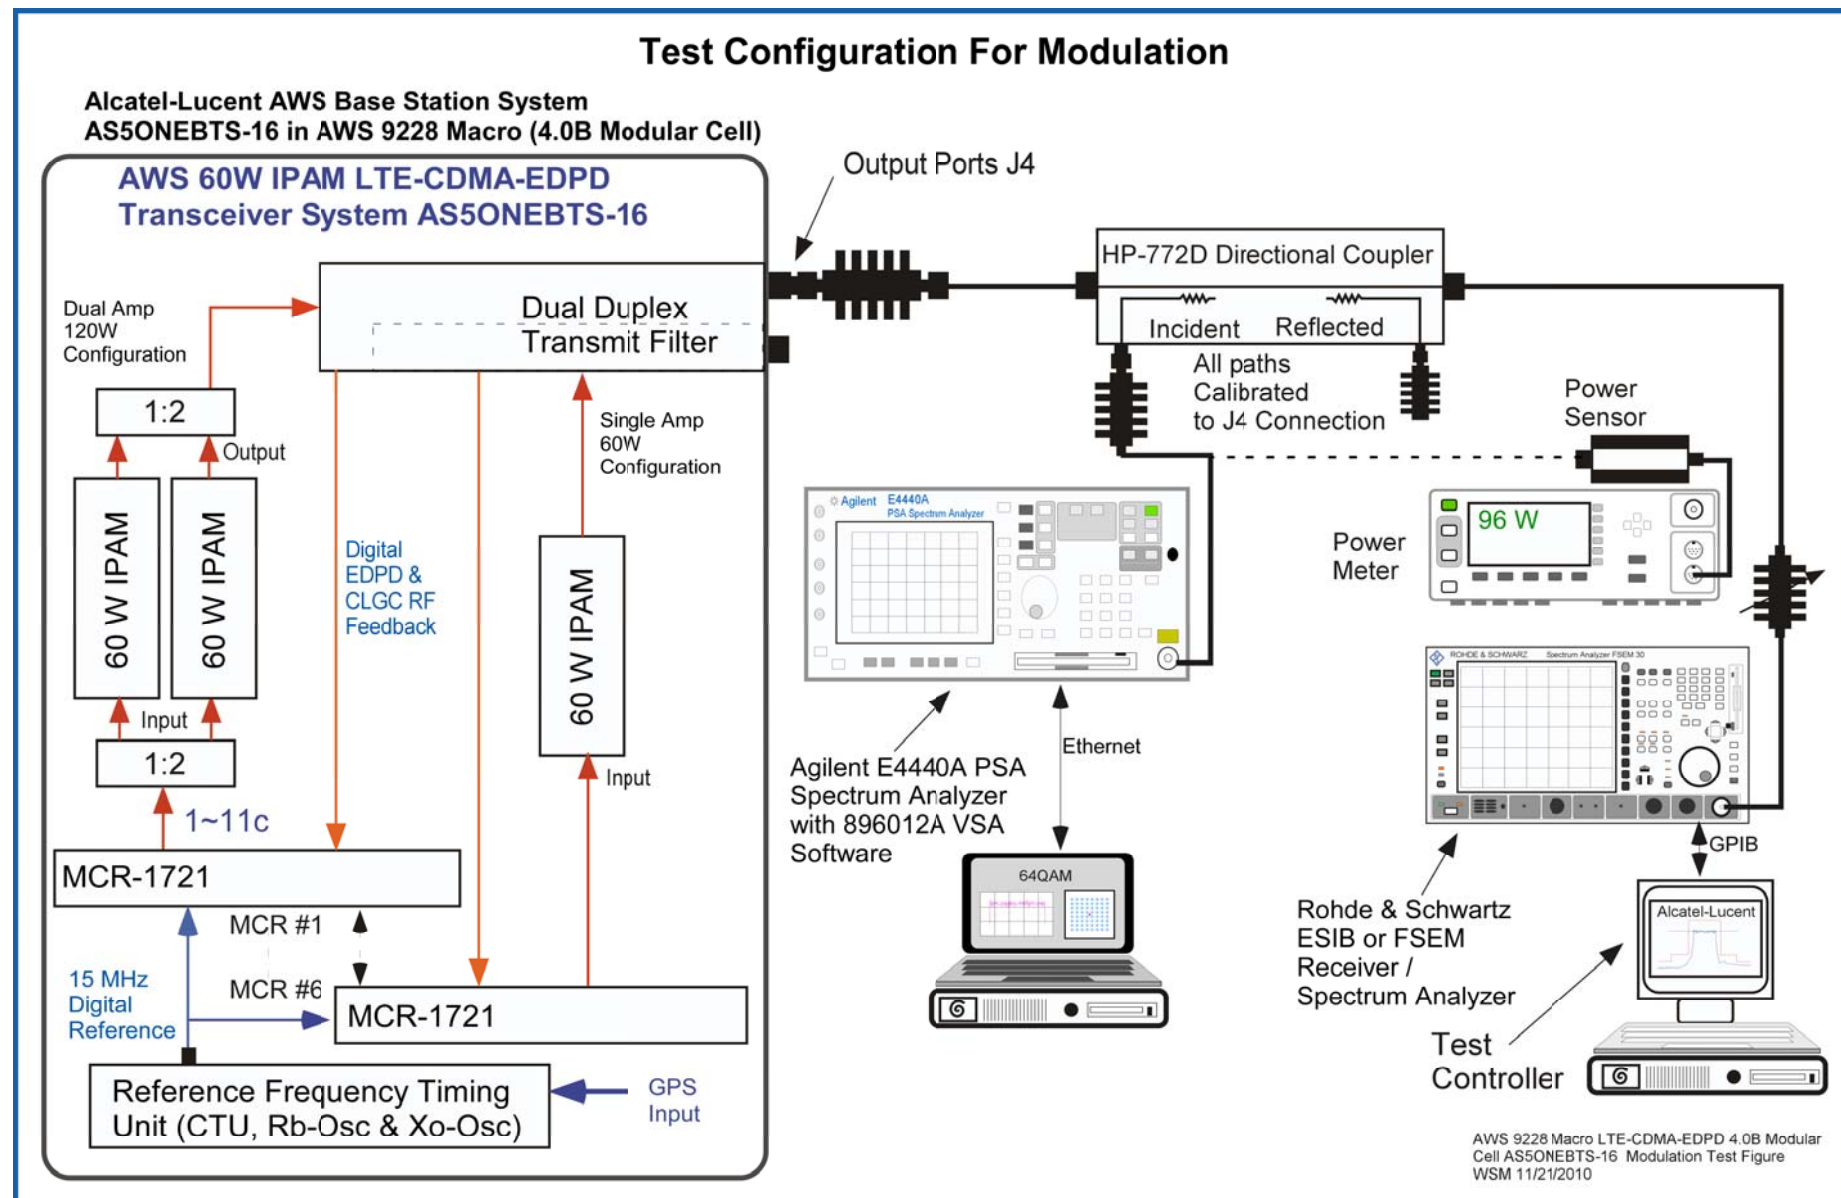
Test Configuration For Modulation

Alcatel-Lucent AWS Base Station System
AS5ONEBTS-16 in AWS 9228 Macro (4.0B Modular Cell)

AWS 60W IPAM LTE-CDMA-EDPD
Transceiver System AS5ONEBTS-16

Output Ports J4

HP-772D Directional Coupler

Incident Reflected

All paths Calibrated to J4 Connection

Dual Amp 120W Configuration

Dual Duplex Transmit Filter

1:2

Output

60 W IPAM

60 W IPAM

Input

1:2

1~11c

Digital EDPD & CLGC RF Feedback

Single Amp 60W Configuration

60 W IPAM

Input

MCR-1721

MCR #1

MCR #6

MCR-1721

15 MHz Digital Reference

Reference Frequency Timing Unit (CTU, Rb-Osc & Xo-Osc)

GPS Input

Power Sensor

Agilent E4440A PSA Spectrum Analyzer

96 W

Power Meter

ROHDE & SCHWARZ Spectrum Analyzer FSEM 30

Agilent E4440A PSA Spectrum Analyzer with 896012A VSA Software

Ethernet

64QAM

GPIB

Rohde & Schwartz ESIB or FSEM Receiver / Spectrum Analyzer

Alcatel-Lucent

Test Controller

AWS 9228 Macro LTE-CDMA-EDPD 4.0B Modular Cell AS5ONEBTS-16 Modulation Test Figure WSM 11/21/2010